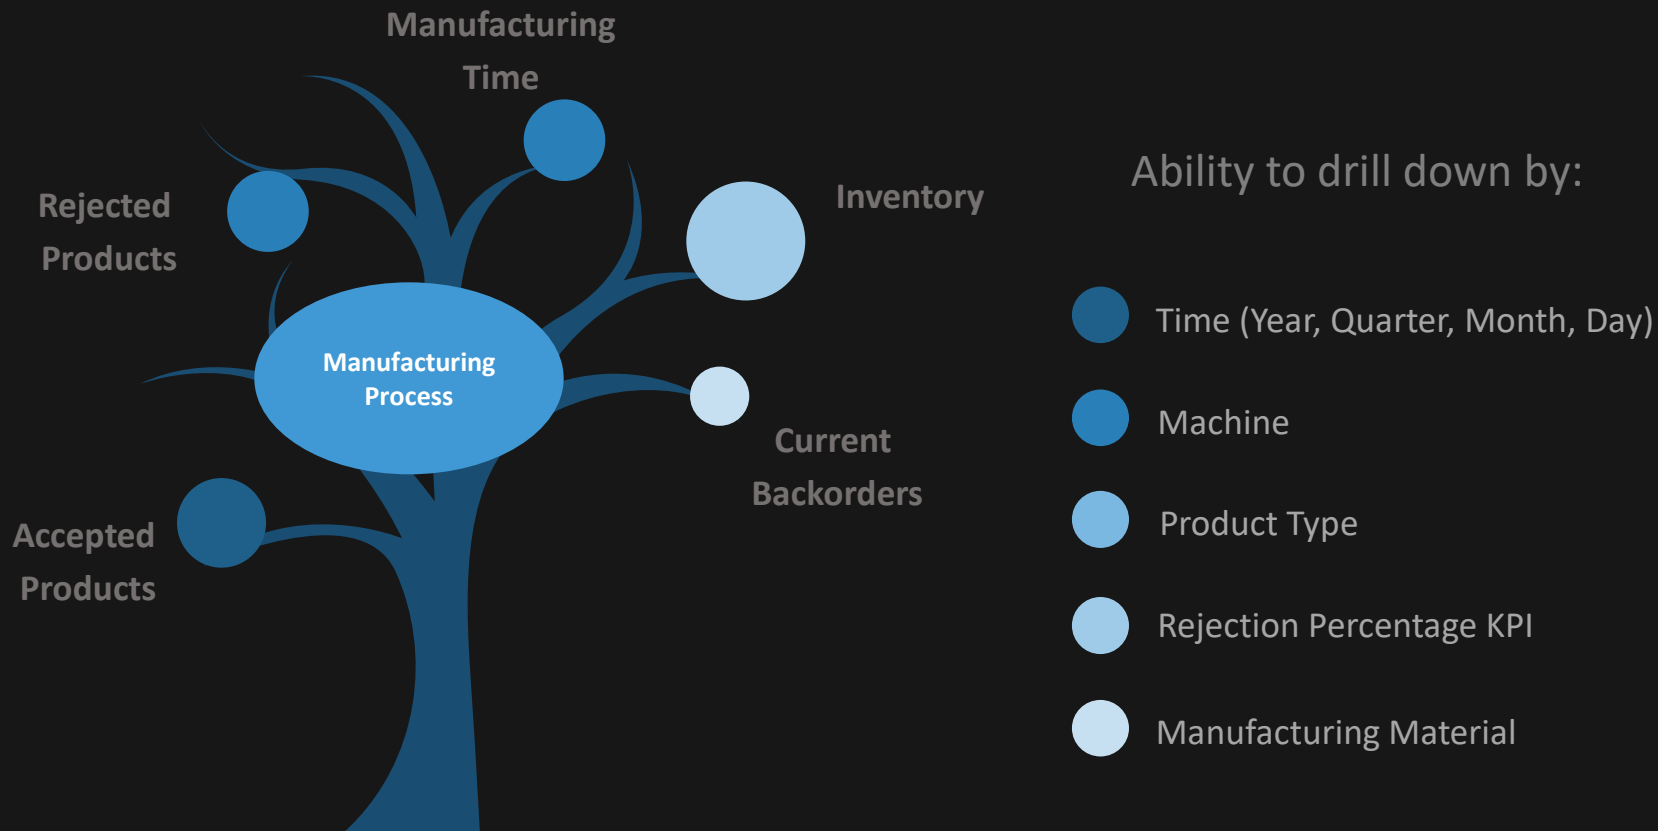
Manufacturing Time

Rejected Products

Inventory

Manufacturing Process

Current Backorders

Accepted Products

Ability to drill down by:

Time (Year, Quarter, Month, Day)

Machine

Product Type

Rejection Percentage KPI

Manufacturing Material